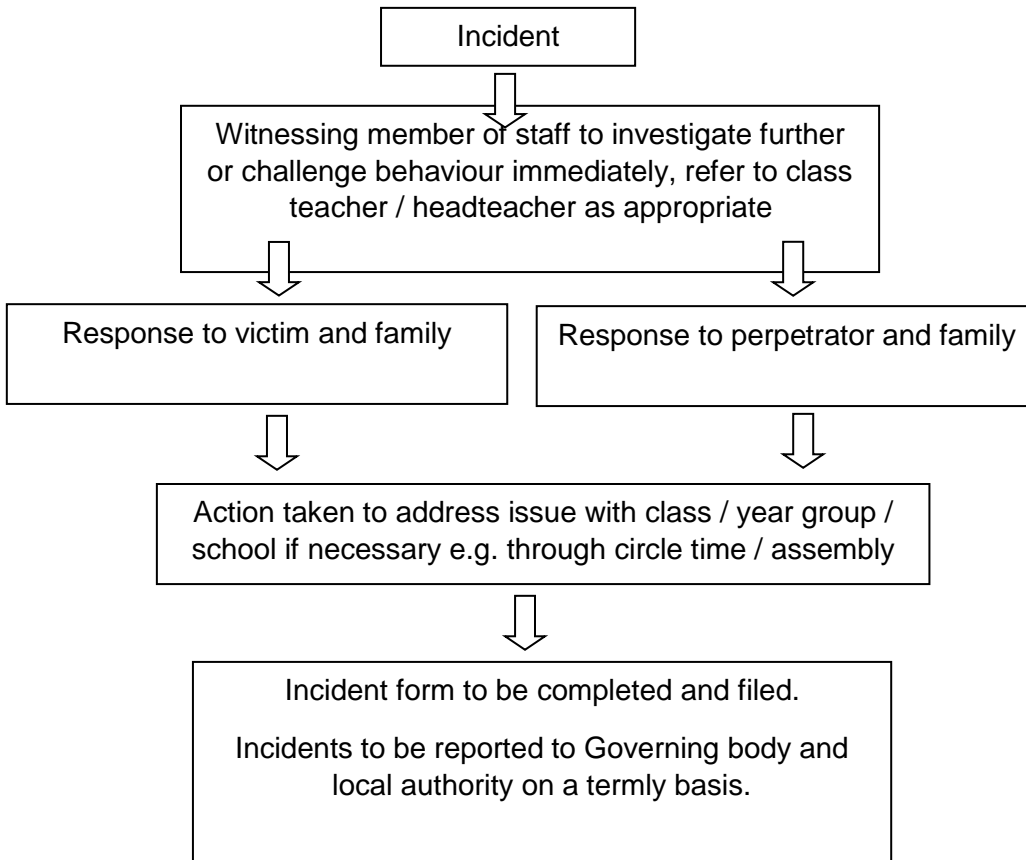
Incident

Witnessing member of staff to investigate further or challenge behaviour immediately, refer to class teacher / headteacher as appropriate

Response to victim and family

Response to perpetrator and family

Action taken to address issue with class / year group / school if necessary e.g. through circle time / assembly

Incident form to be completed and filed.

Incidents to be reported to Governing body and local authority on a termly basis.